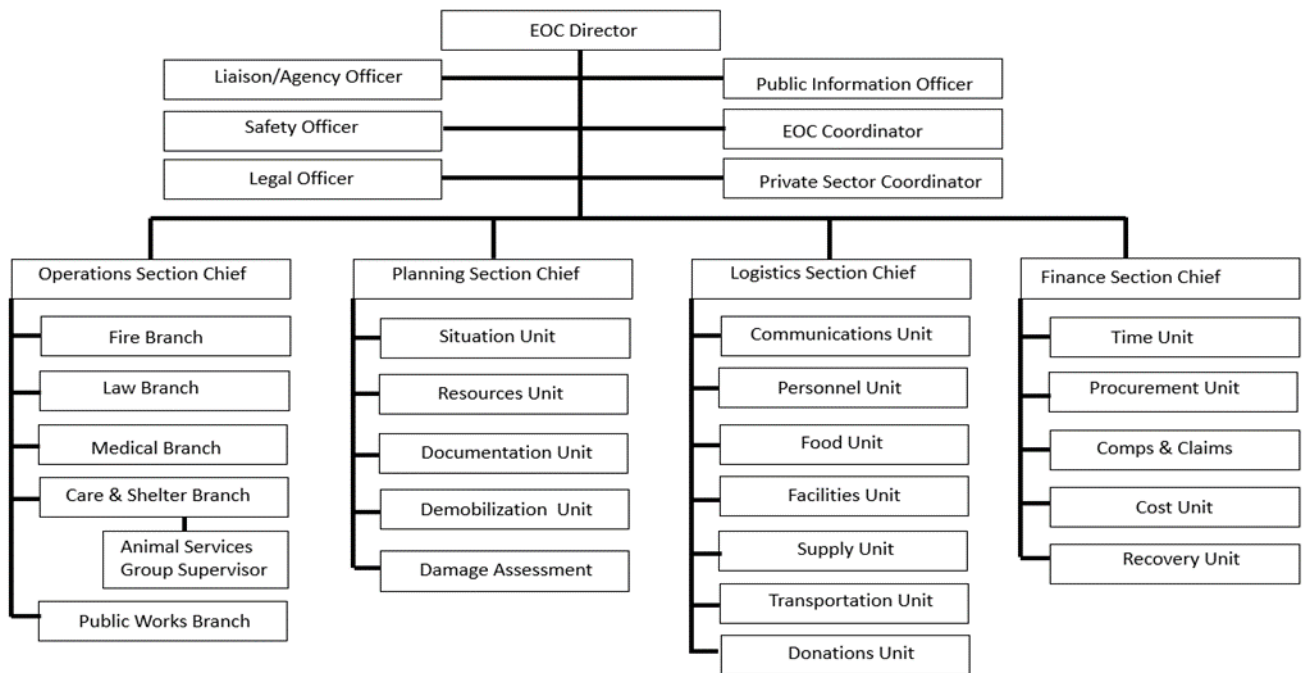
EOC Director

Liaison/Agency Officer

Public Information Officer

Safety Officer

EOC Coordinator

Legal Officer

Private Sector Coordinator

Operations Section Chief

Fire Branch

Law Branch

Medical Branch

Care & Shelter Branch

Animal Services Group Supervisor

Public Works Branch

Planning Section Chief

Situation Unit

Resources Unit

Documentation Unit

Demobilization Unit

Damage Assessment

Logistics Section Chief

Communications Unit

Personnel Unit

Food Unit

Facilities Unit

Supply Unit

Transportation Unit

Donations Unit

Finance Section Chief

Time Unit

Procurement Unit

Comps & Claims

Cost Unit

Recovery Unit